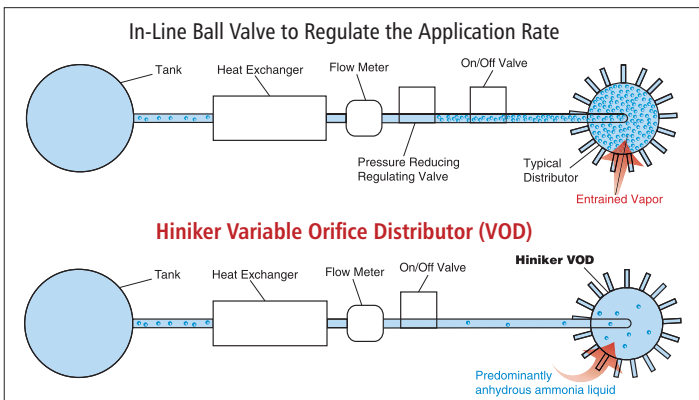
In-Line Ball Valve to Regulate the Application Rate

Tank

Heat Exchanger

Flow Meter

On/Off Valve

Pressure Reducing Regulating Valve

Typical Distributor

Entrained Vapor

Hiniker Variable Orifice Distributor (VOD)

Tank

Heat Exchanger

Flow Meter

On/Off Valve

Hiniker VOD

Predominantly anhydrous ammonia liquid